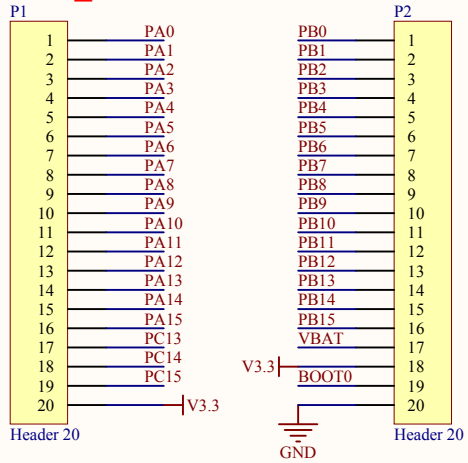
P1

1 PA0
2 PA1
3 PA2
4 PA3
5 PA4
6 PA5
7 PA6
8 PA7
9 PA8
10 PA9
11 PA10
12 PA11
13 PA12
14 PA13
15 PA14
16 PA15
17 PC13
18 PC14
19 PC15
20 V3.3

Header 20

P2

PB0 1
PB1 2
PB2 3
PB3 4
PB4 5
PB5 6
PB6 7
PB7 8
PB8 9
PB9 10
PB10 11
PB11 12
PB12 13
PB13 14
PB14 15
PB15 16
VBAT 17
V3.3 18
BOOT0 19
20

GND

Header 20